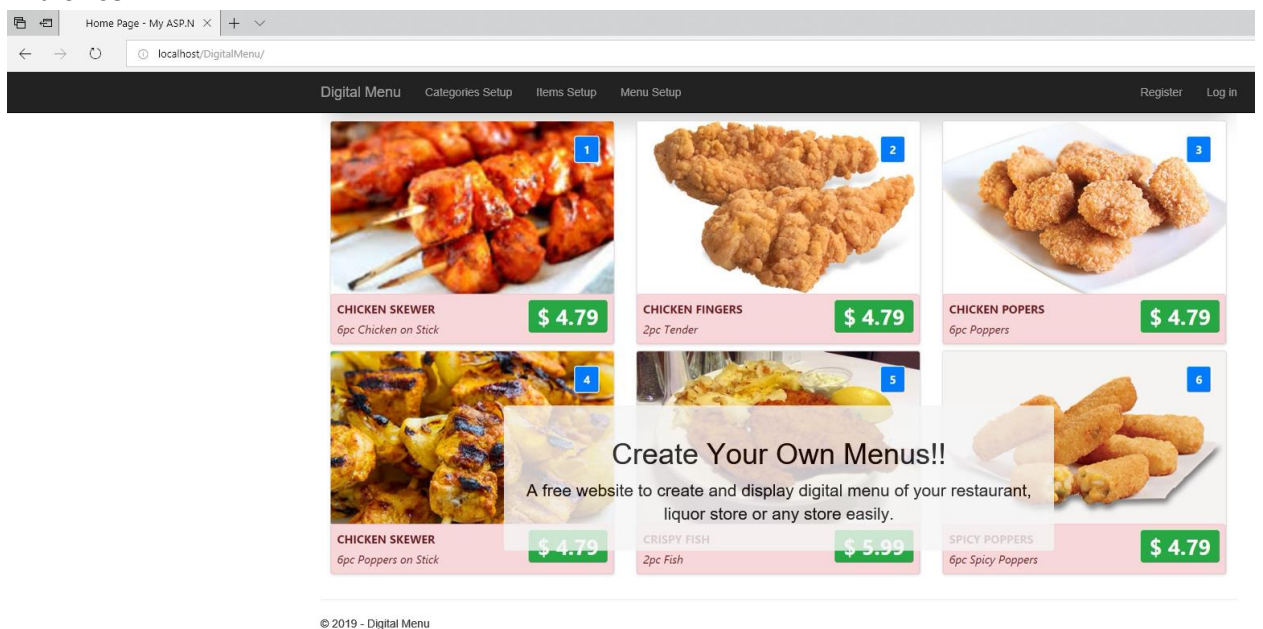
Home Page - My ASP.N ×

localhost/DigitalMenu/

Digital Menu Categories Setup Items Setup Menu Setup Register Log in

1
CHICKEN SKEWER
6pc Chicken on Stick
$ 4.79

2
CHICKEN FINGERS
2pc Tender
$ 4.79

3
CHICKEN POPERS
6pc Poppers
$ 4.79

4
CHICKEN SKEWER
6pc Poppers on Stick
$ 4.79

5
CRISPY FISH
2pc Fish
$ 5.99

6
SPICY POPPERS
6pc Spicy Poppers
$ 4.79

Create Your Own Menus!!

A free website to create and display digital menu of your restaurant, liquor store or any store easily.

© 2019 - Digital Menu